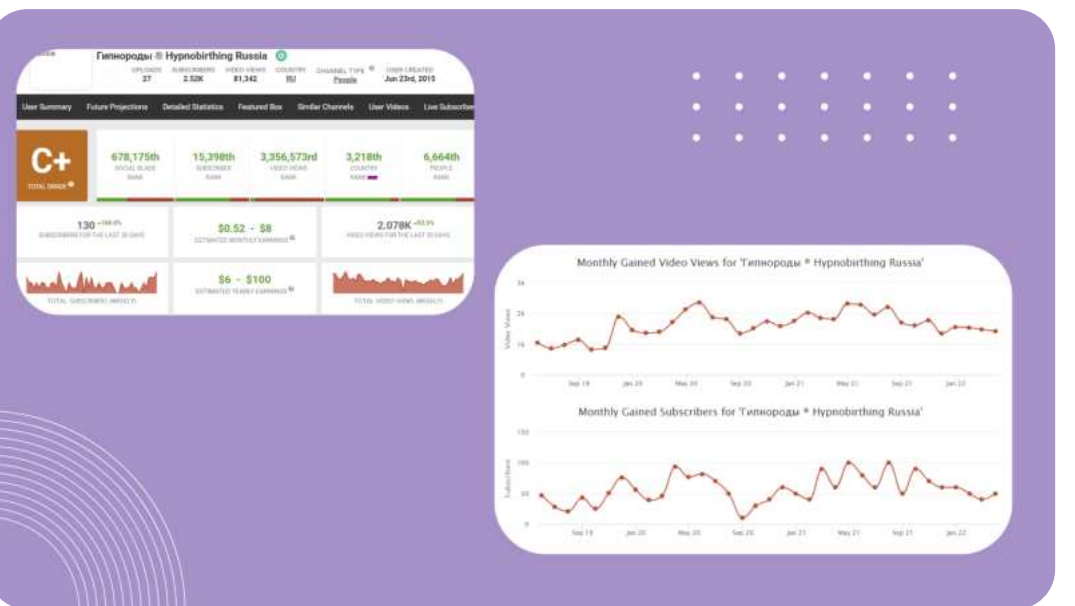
Гипнороды ® Hypnobirthing Russia

UPLOADS 27
SUBSCRIBERS 2.52K
VIDEO VIEWS 81,342
COUNTRY RU
CHANNEL TYPE People
USER CREATED Jun 23rd, 2015

User Summary | Future Projections | Detailed Statistics | Featured Box | Similar Channels | User Videos | Live Subscriber

C+
TOTAL GRADE

678,175th
SOCIAL BLADE RANK

15,398th
SUBSCRIBER RANK

3,356,573rd
VIDEO VIEWS RANK

3,218th
COUNTRY RANK

6,664th
PEOPLE RANK

130 +160.0%
SUBSCRIBERS FOR THE LAST 30 DAYS

$0.52 - $8
ESTIMATED MONTHLY EARNINGS

2.078K +53.5%
VIDEO VIEWS FOR THE LAST 30 DAYS

TOTAL SUBSCRIBERS (WEEKLY)

$6 - $100
ESTIMATED YEARLY EARNINGS

TOTAL VIDEO VIEWS (WEEKLY)

Monthly Gained Video Views for 'Гипнороды ® Hypnobirthing Russia'

3k
2k
1k
0
Video Views

Sep 19 | Jan 20 | May 20 | Sep 20 | Jan 21 | May 21 | Sep 21 | Jan 22

Monthly Gained Subscribers for 'Гипнороды ® Hypnobirthing Russia'

150
100
50
0
Subscribers

Sep 19 | Jan 20 | May 20 | Sep 20 | Jan 21 | May 21 | Sep 21 | Jan 22